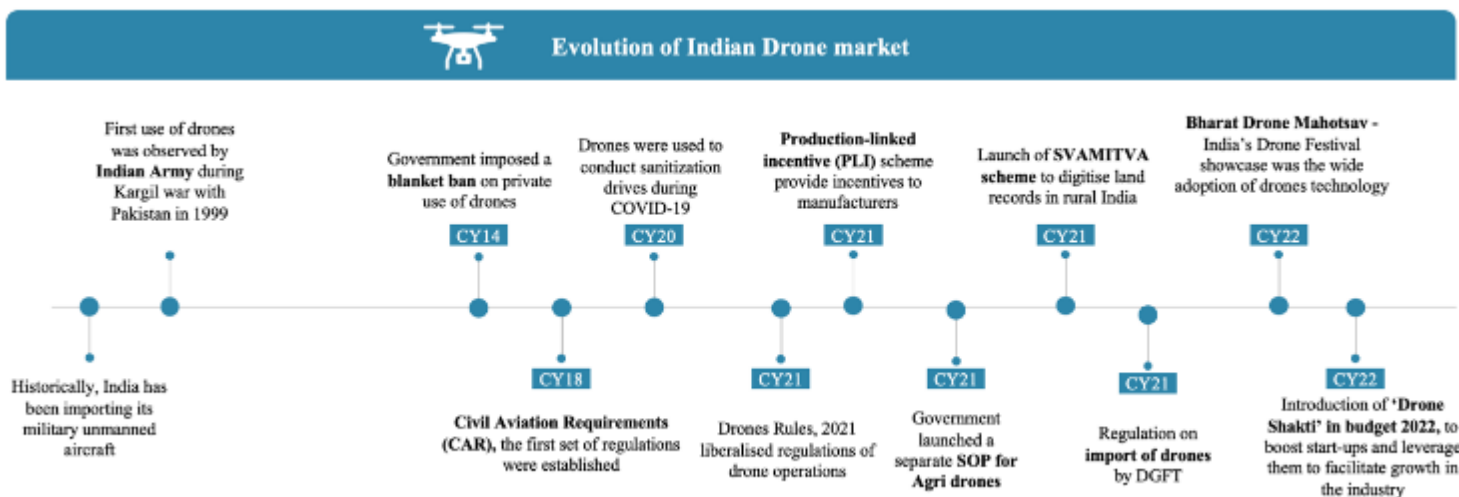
Evolution of Indian Drone market

First use of drones was observed by **Indian Army** during Kargil war with Pakistan in 1999

Government imposed a **blanket ban** on private use of drones

CY14

Drones were used to conduct sanitization drives during COVID-19

CY20

**Production-linked incentive (PLI)** scheme provide incentives to manufacturers

CY21

Launch of **SVAMITVA scheme** to digitise land records in rural India

CY21

**Bharat Drone Mahotsav** - India's Drone Festival showcase was the wide adoption of drones technology

CY22

Historically, India has been importing its military unmanned aircraft

CY18

**Civil Aviation Requirements (CAR),** the first set of regulations were established

CY21

Drones Rules, 2021 liberalised regulations of drone operations

CY21

Government launched a separate **SOP for Agri drones**

CY21

Regulation on **import of drones** by DGFT

CY22

Introduction of **'Drone Shakti' in budget 2022,** to boost start-ups and leverage them to facilitate growth in the industry